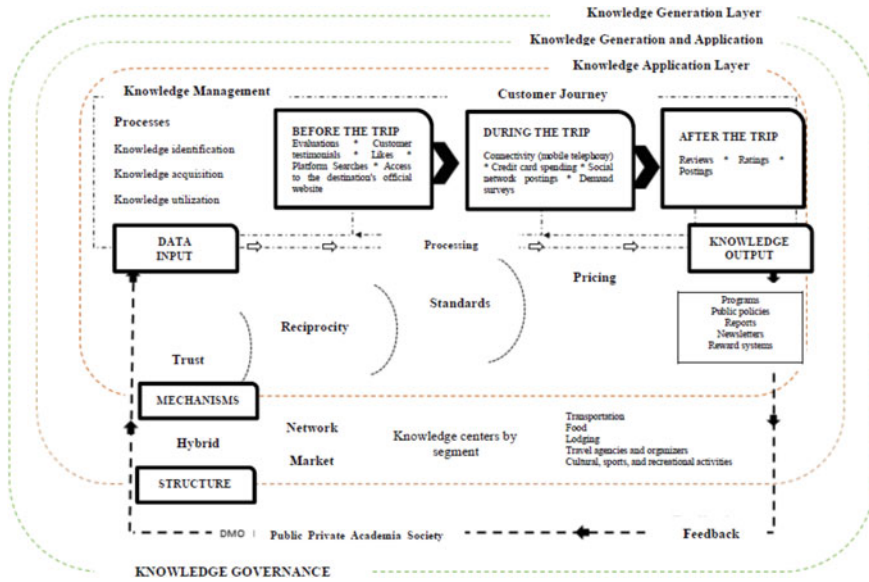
Knowledge Generation Layer

Knowledge Generation and Application

Knowledge Application Layer

Knowledge Management

Processes

Knowledge identification

Knowledge acquisition

Knowledge utilization

Customer Journey

BEFORE THE TRIP
Evaluations * Customer testimonials * Likes * Platform Searches * Access to the destination's official website

DURING THE TRIP
Connectivity (mobile telephony) * Credit card spending * Social network postings * Demand surveys

AFTER THE TRIP
Reviews * Ratings * Postings

DATA INPUT

Processing

KNOWLEDGE OUTPUT

Pricing

Standards

Reciprocity

Trust

Programs
Public policies
Reports
Newsletters
Reward systems

MECHANISMS

Hybrid

Network

Market

Knowledge centers by segment

Transportation
Food
Lodging
Travel agencies and organizers
Cultural, sports, and recreational activities

STRUCTURE

DMO | Public Private Academia Society

Feedback

KNOWLEDGE GOVERNANCE